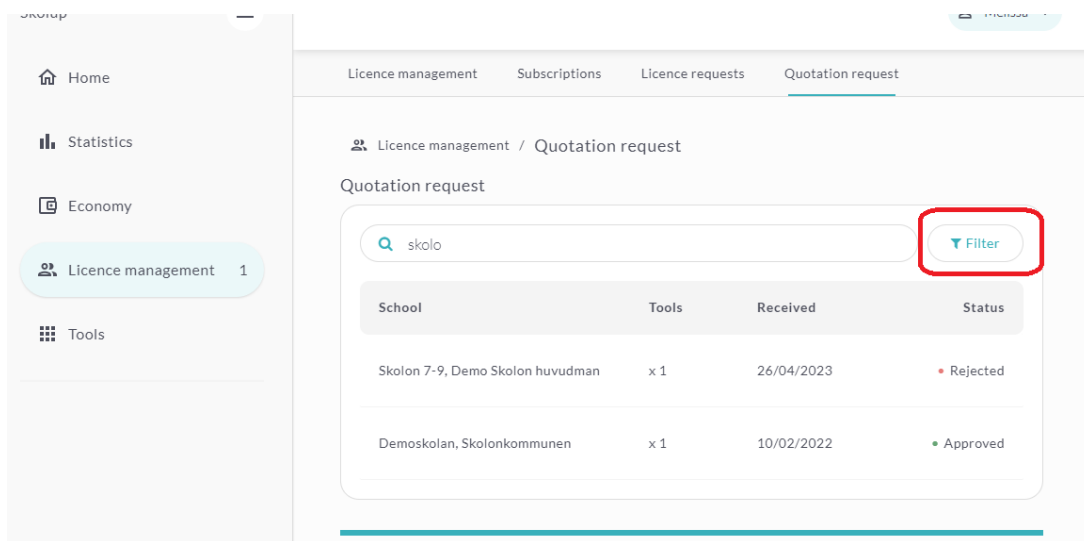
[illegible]

Melissa

Home

Statistics

Economy

Licence management 1

Tools

Licence management Subscriptions Licence requests Quotation request

Licence management / Quotation request

Quotation request

skolo

Filter

| School | Tools | Received | Status |
|---|---|---|---|
| Skolon 7-9, Demo Skolon huvudman | x 1 | 26/04/2023 | • Rejected |
| Demoskolan, Skolonkommunen | x 1 | 10/02/2022 | • Approved |